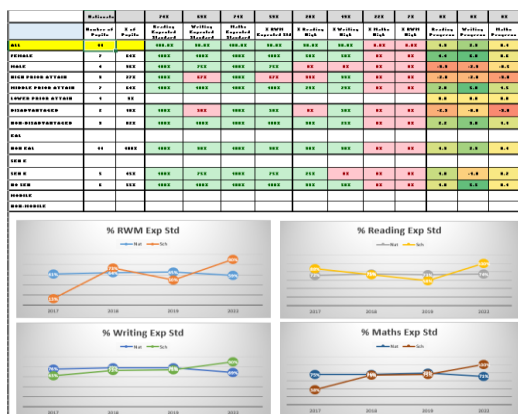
| | National | | 74% | 69% | 74% | 59% | 28% | 13% | 22% | 7% | 0% | 0% | 0% |
|---|---|---|---|---|---|---|---|---|---|---|---|---|---|
| | Number of Pupils | % of Pupils | Reading Expected Standard | Writing Expected Standard | Maths Expected Standard | % RWM Expected Std | % Reading High | % Writing High | % Maths High | % RWM High | Reading Progress | Writing Progress | Maths Progress |
| ALL | 11 | | 100.0% | 90.0% | 100.0% | 90.0% | 90.0% | 90.0% | 0.0% | 0.0% | | | |
| FEMALE | 7 | 64% | 100% | 100% | 100% | 100% | 43% | 0% | 0% | 0% | 4.9 | 5.0 | 4.1 |
| MALE | 4 | 36% | 100% | 75% | 100% | 75% | 0% | 0% | 0% | 0% | -0.3 | -0.9 | -0.3 |
| HIGH PRIOR ATTAIN | 3 | 27% | 100% | 67% | 100% | 67% | 0% | 33% | 0% | 0% | -3.0 | -3.0 | -0.0 |
| MIDDLE PRIOR ATTAIN | 7 | 64% | 100% | 100% | 100% | 100% | 29% | 29% | 0% | 0% | 2.8 | 3.0 | 4.5 |
| LOWER PRIOR ATTAIN | 1 | 9% | | | | | | | | | | | |
| DISADVANTAGED | 2 | 18% | 100% | 50% | 100% | 50% | 0% | 0% | 0% | 0% | -2.0 | -0.0 | -3.0 |
| NON-DISADVANTAGED | 9 | 82% | 100% | 100% | 100% | 100% | 33% | 22% | 0% | 0% | 5.0 | 5.0 | 4.5 |
| EAL | | | | | | | | | | | | | |
| NON EAL | 11 | 100% | 100% | 90% | 100% | 90% | 30% | 30% | 0% | 0% | 4.0 | 2.0 | 3.4 |
| SEN E | | | | | | | | | | | | | |
| SEN K | 5 | 45% | 100% | 75% | 100% | 75% | 25% | 0% | 0% | 0% | 4.0 | -1.0 | 2.2 |
| NO SEN | 6 | 55% | 100% | 100% | 100% | 100% | 33% | 50% | 0% | 0% | 5.0 | 5.0 | 4.4 |
| MOBILE | | | | | | | | | | | | | |
| NON-MOBILE | | | | | | | | | | | | | |

% RWM Exp Std
Nat Sch
2017 2018 2019 2022

% Reading Exp Std
Nat Sch
2017 2018 2019 2022

% Writing Exp Std
Nat Sch
2017 2018 2019 2022

% Maths Exp Std
Nat Sch
2017 2018 2019 2022